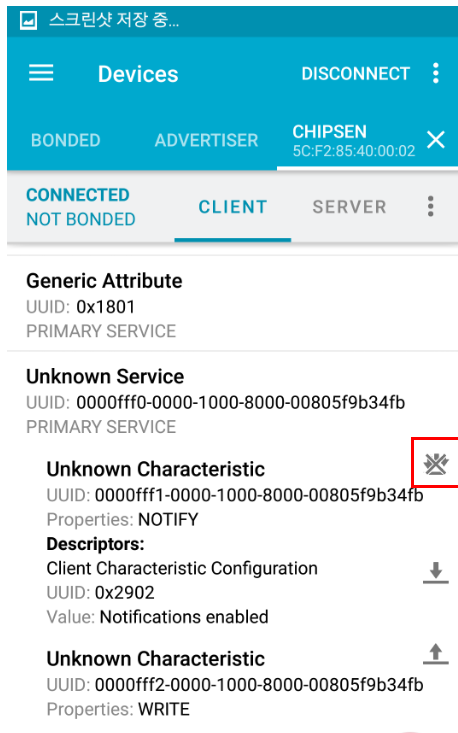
스크린샷 저장 중...

Devices DISCONNECT

BONDED ADVERTISER CHIPSEN 5C:F2:85:40:00:02

CONNECTED NOT BONDED CLIENT SERVER

Generic Attribute
UUID: 0x1801
PRIMARY SERVICE

Unknown Service
UUID: 0000fff0-0000-1000-8000-00805f9b34fb
PRIMARY SERVICE

Unknown Characteristic
UUID: 0000fff1-0000-1000-8000-00805f9b34fb
Properties: NOTIFY
Descriptors:
Client Characteristic Configuration
UUID: 0x2902
Value: Notifications enabled

Unknown Characteristic
UUID: 0000fff2-0000-1000-8000-00805f9b34fb
Properties: WRITE